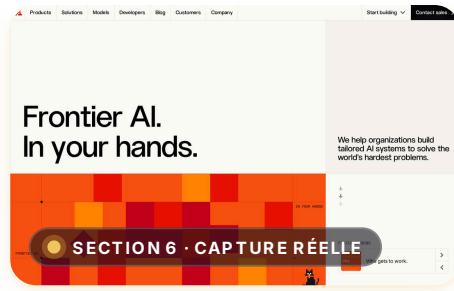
Products Solutions Models Developers Blog Customers Company Start building Contact sales

Frontier AI.
In your hands.

We help organizations build tailored AI systems to solve the world's hardest problems.

IN YOUR HANDS

SECTION 6 · CAPTURE RÉELLE

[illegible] gets to work.